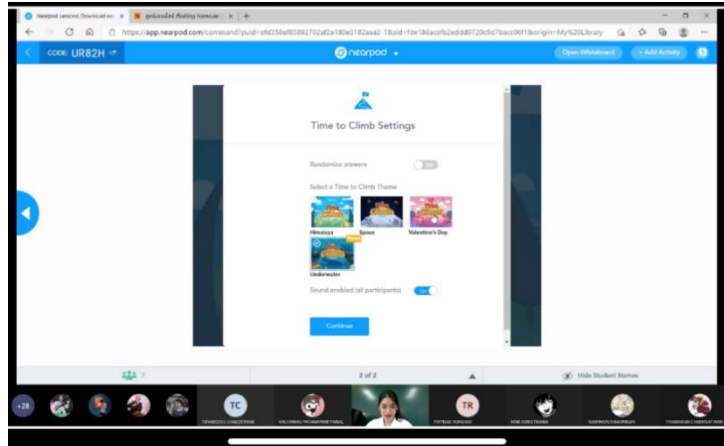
Nearpod Lessons: Download an | ×
N | ดูหลังจบถึงที่ Nearpod Nowcar | ×
+

https://app.nearpod.com/?command?puid=e9d356ef85892702af2a180e0182aaa2-1&oid=fde186acafb2eddd9720c9d7bacc96f1&origin=My%20Library

CODE: UR82H
nearpod
Open Whiteboard
+ Add Activity

Time to Climb Settings

Randomize answers
Off

Select a Time to Climb Theme

Himalaya
Space
Valentine's Day
Underwater
NEW

Sound enabled (all participants)
On

Continue

7
2 of 2
Hide Student Names

+26
TC
TR